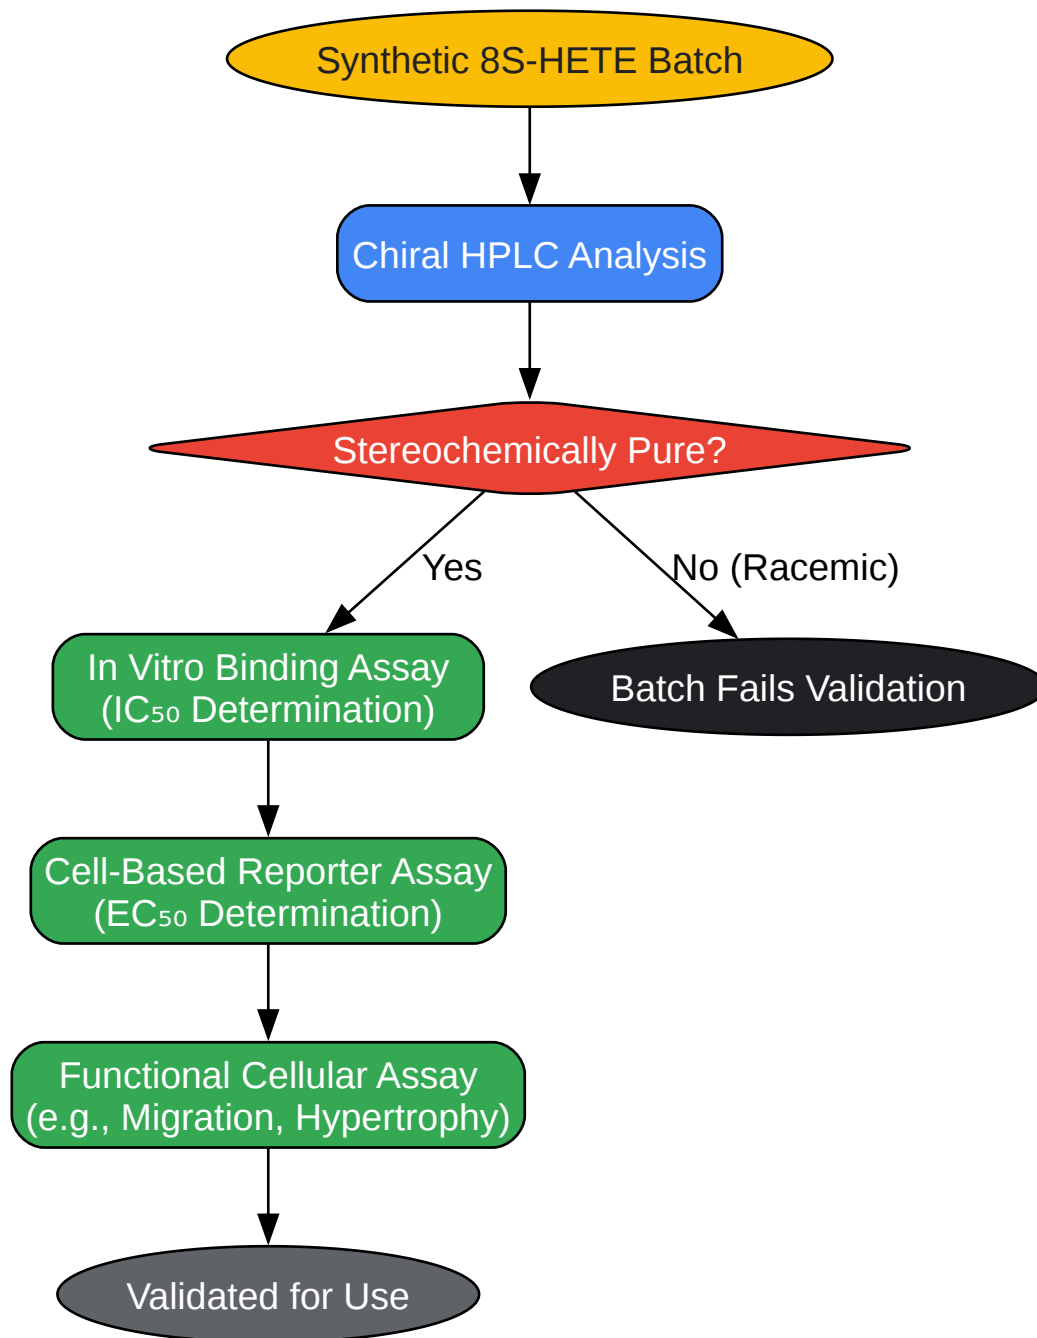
Synthetic 8S-HETE Batch

Chiral HPLC Analysis

Stereochemically Pure?

Yes

No (Racemic)

In Vitro Binding Assay ($IC_{50}$ Determination)

Batch Fails Validation

Cell-Based Reporter Assay ($EC_{50}$ Determination)

Functional Cellular Assay (e.g., Migration, Hypertrophy)

Validated for Use